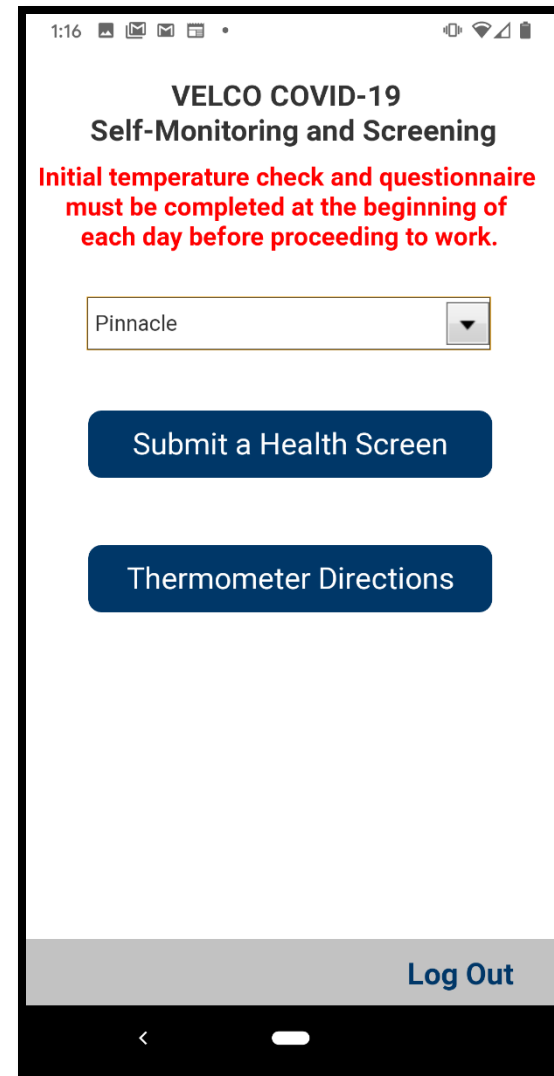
1:16

VELCO COVID-19
Self-Monitoring and Screening

Initial temperature check and questionnaire must be completed at the beginning of each day before proceeding to work.

Pinnacle

Submit a Health Screen

Thermometer Directions

Log Out